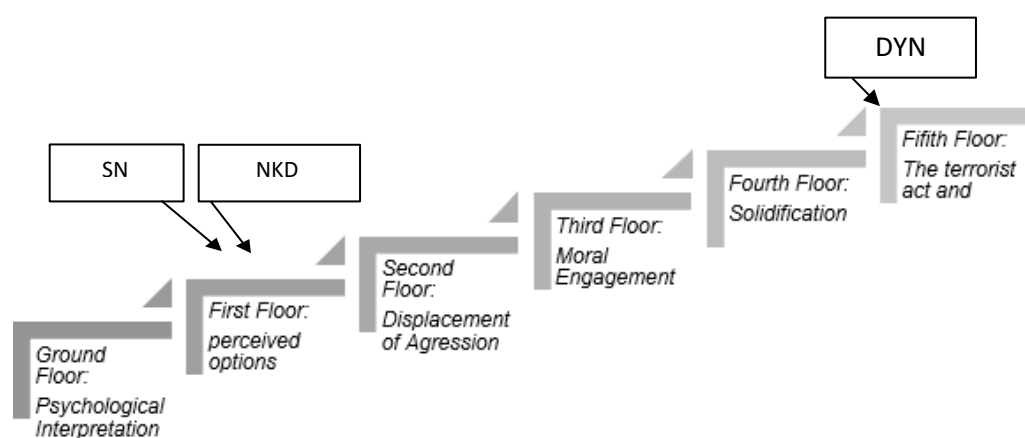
DYN

SN

NKD

Ground Floor: Psychological Interpretation

First Floor: perceived options

Second Floor: Displacement of Agression

Third Floor: Moral Engagement

Fourth Floor: Solidification

Fifith Floor: The terrorist act and